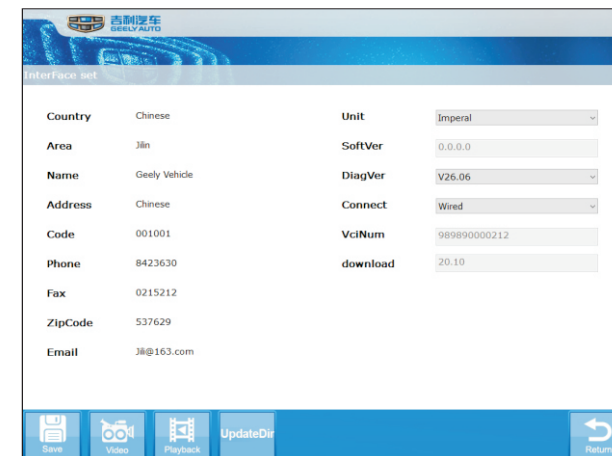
吉利汽车
GEELY AUTO

Interface set

Country Chinese
Area Jilin
Name Geely Vehicle
Address Chinese
Code 001001
Phone 8423630
Fax 0215212
ZipCode 537629
Email Jili@163.com

Unit Imperal
SoftVer 0.0.0.0
DiagVer V26.06
Connect Wired
VciNum 989890000212
download 20.10

Save
Video
Playback
UpdateDir
Return